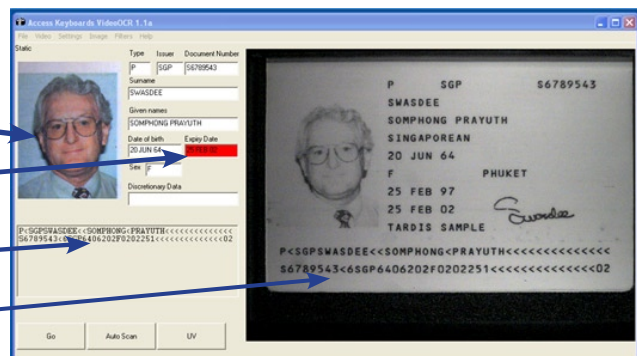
Access Keyboards VideoOCR 1.1a

File Video Settings Image Filters Help

Static

Type P
Issuer SGP
Document Number S6789543
Surname SWASDEE
Given names SOMPHONG PRAYUTH
Date of birth 20 JUN 64
Expiry Date 25 FEB 02
Sex F
Discretionary Data

P<SGPSWASDEE<<SOMPHONG<PRAYUTH<<<<<<<<<<<<<
S6789543<6SGP6406202F0202251<<<<<<<<<<<<<<02

Go
Auto Scan
UV

P SGP S6789543
SWASDEE
SOMPHONG PRAYUTH
SINGAPOREAN
20 JUN 64
F PHUKET
25 FEB 97
25 FEB 02
TARDIS SAMPLE
Swasdee
P<SGPSWASDEE<<SOMPHONG<PRAYUTH<<<<<<<<<<<<<
S6789543<6SGP6406202F0202251<<<<<<<<<<<<<<02